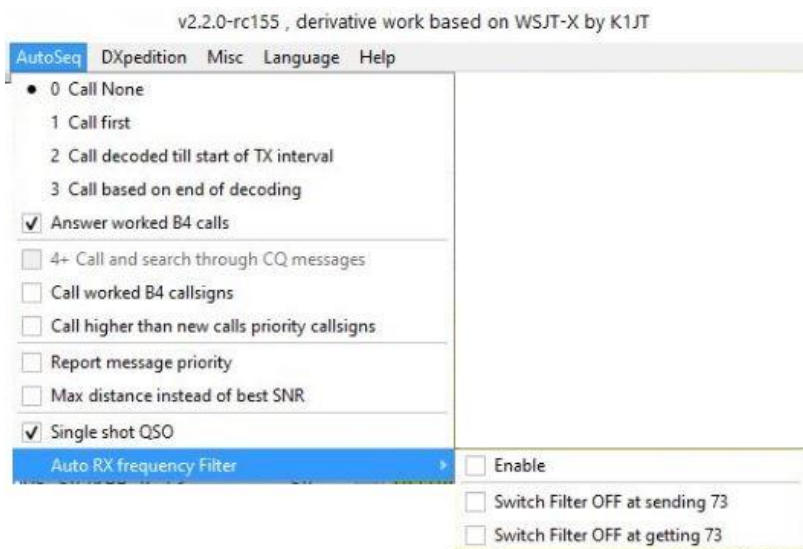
v2.2.0-rc155 , derivative work based on WSJT-X by K1JT

AutoSeq DXpedition Misc Language Help

• 0 Call None
1 Call first
2 Call decoded till start of TX interval
3 Call based on end of decoding
✓ Answer worked B4 calls
4+ Call and search through CQ messages
Call worked B4 callsigns
Call higher than new calls priority callsigns
Report message priority
Max distance instead of best SNR
✓ Single shot QSO
Auto RX frequency Filter

Enable
Switch Filter OFF at sending 73
Switch Filter OFF at getting 73